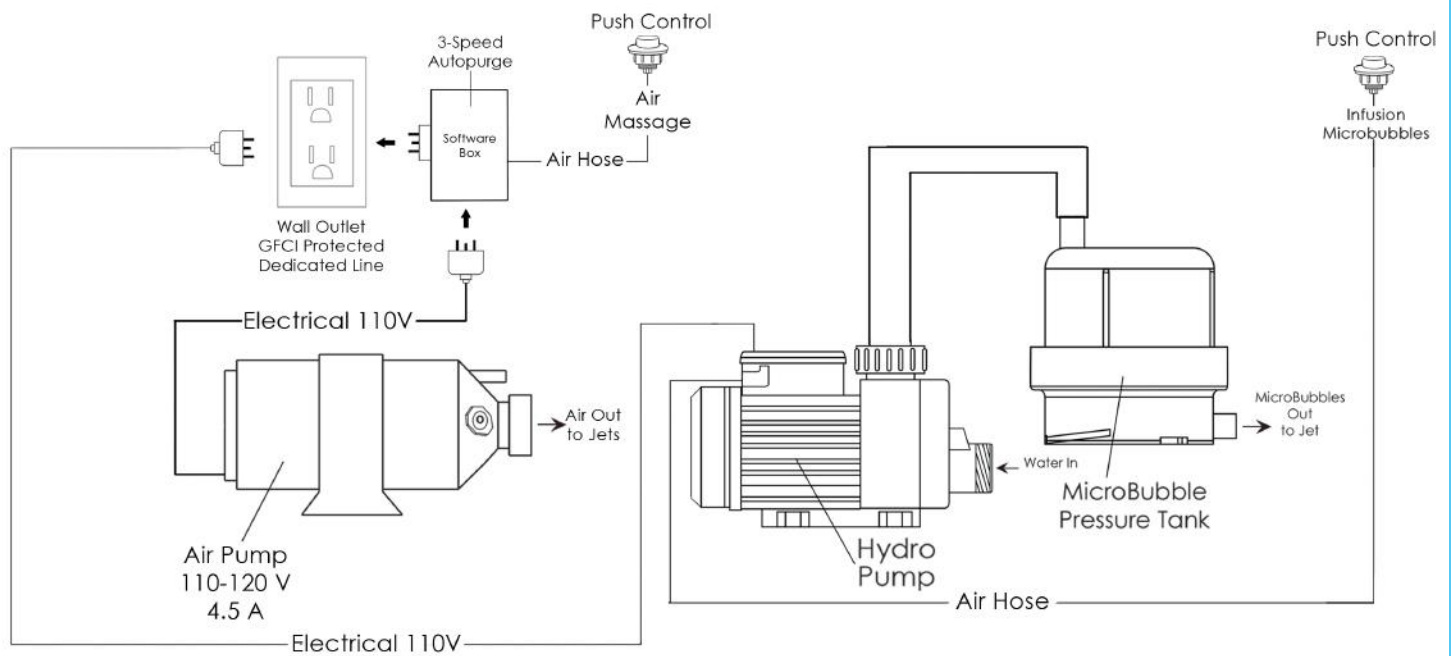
Push Control

3-Speed Autopurge

Software Box

Air Massage

Air Hose

Push Control

Infusion Microbubbles

Wall Outlet GFCI Protected Dedicated Line

Electrical 110V

Air Out to Jets

Air Pump 110-120 V 4.5 A

MicroBubbles Out to Jet

Water In

MicroBubble Pressure Tank

Hydro Pump

Air Hose

Electrical 110V